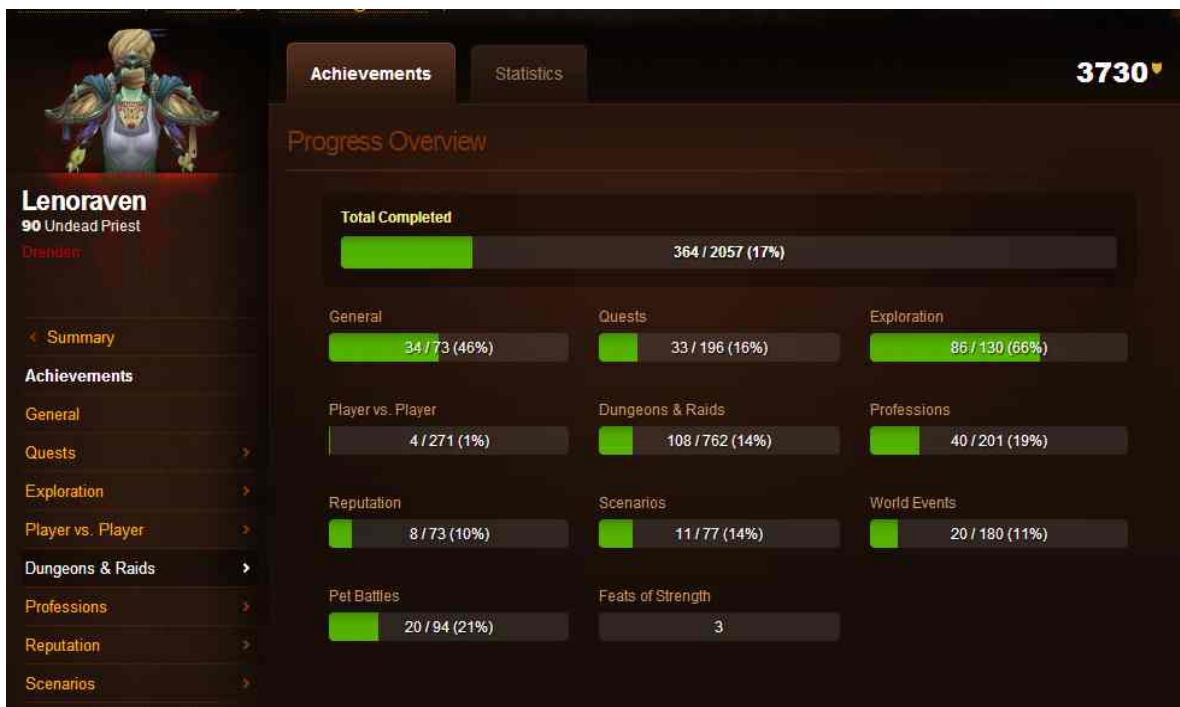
Lenoraven
90 Undead Priest
Drenden

‹ Summary
Achievements
General
Quests ›
Exploration ›
Player vs. Player ›
Dungeons & Raids ›
Professions ›
Reputation ›
Scenarios ›

Achievements
Statistics
3730

Progress Overview

Total Completed
364 / 2057 (17%)

General
34 / 73 (46%)

Quests
33 / 196 (16%)

Exploration
86 / 130 (66%)

Player vs. Player
4 / 271 (1%)

Dungeons & Raids
108 / 762 (14%)

Professions
40 / 201 (19%)

Reputation
8 / 73 (10%)

Scenarios
11 / 77 (14%)

World Events
20 / 180 (11%)

Pet Battles
20 / 94 (21%)

Feats of Strength
3